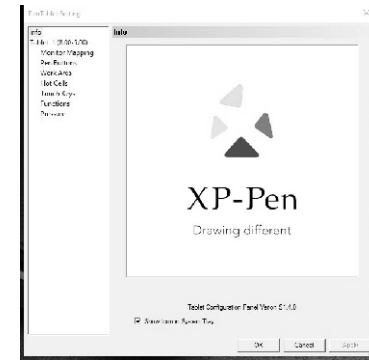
PenTablet Setting

Info
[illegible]
Monitor Mapping
Pen Buttons
Work Area
Hot Cells
Function Keys
Functions
Pressure

Info

XP-Pen
Drawing different

Tablet Configuration Panel Version: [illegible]
Show Icon in System Tray

OK
Cancel
Apply